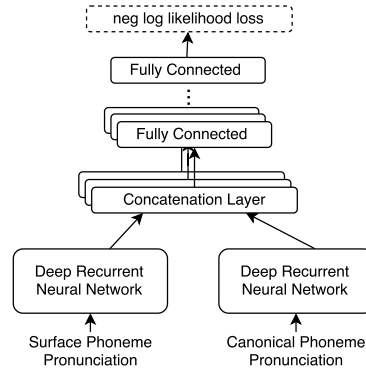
neg log likelihood loss

Fully Connected

⋮

Fully Connected

Concatenation Layer

Deep Recurrent Neural Network

Deep Recurrent Neural Network

Surface Phoneme Pronunciation

Canonical Phoneme Pronunciation